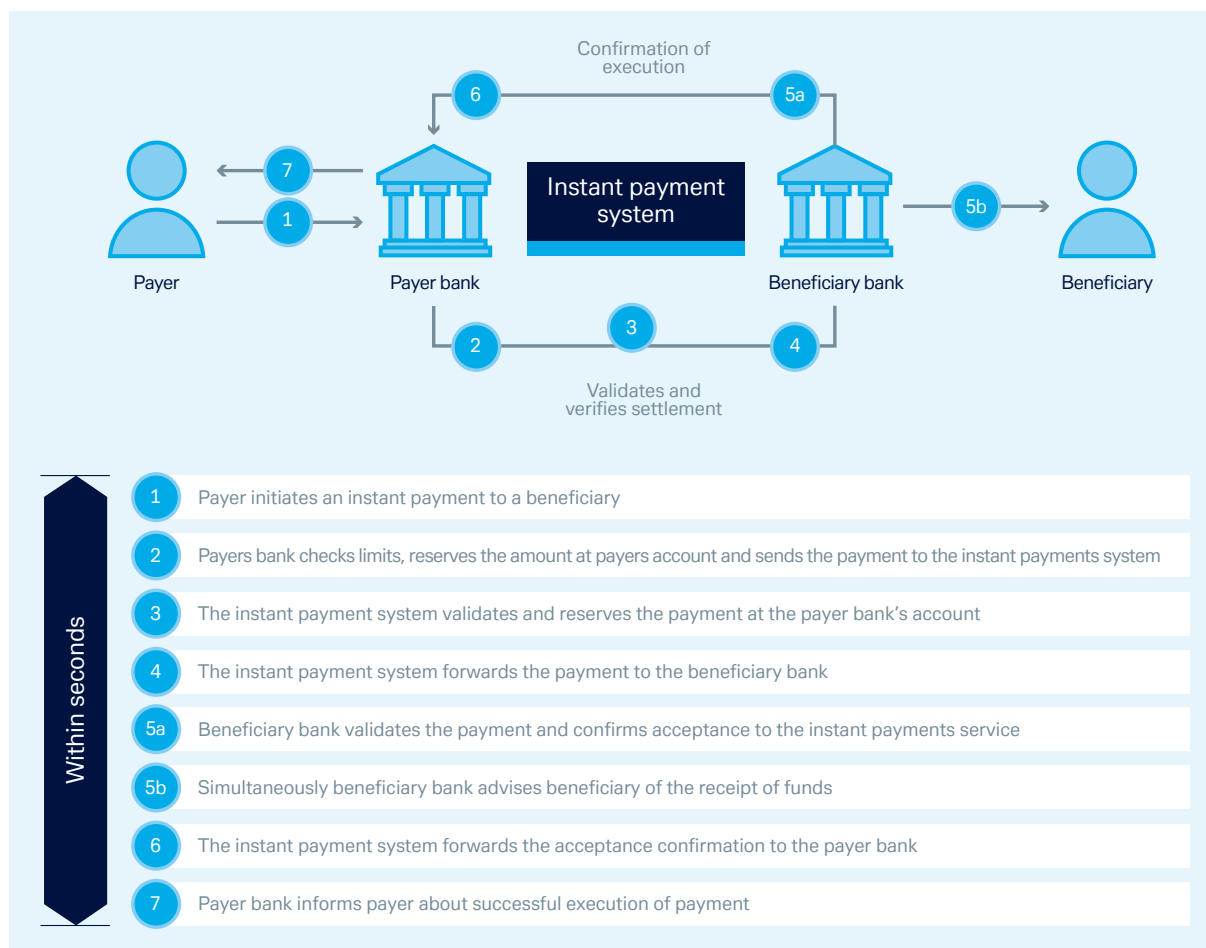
Confirmation of execution

6

5a

7

1

Instant payment system

5b

Payer

Payer bank

Beneficiary bank

Beneficiary

2

3

4

Validates and verifies settlement

Within seconds

1 Payer initiates an instant payment to a beneficiary

2 Payers bank checks limits, reserves the amount at payers account and sends the payment to the instant payments system

3 The instant payment system validates and reserves the payment at the payer bank's account

4 The instant payment system forwards the payment to the beneficiary bank

5a Beneficiary bank validates the payment and confirms acceptance to the instant payments service

5b Simultaneously beneficiary bank advises beneficiary of the receipt of funds

6 The instant payment system forwards the acceptance confirmation to the payer bank

7 Payer bank informs payer about successful execution of payment